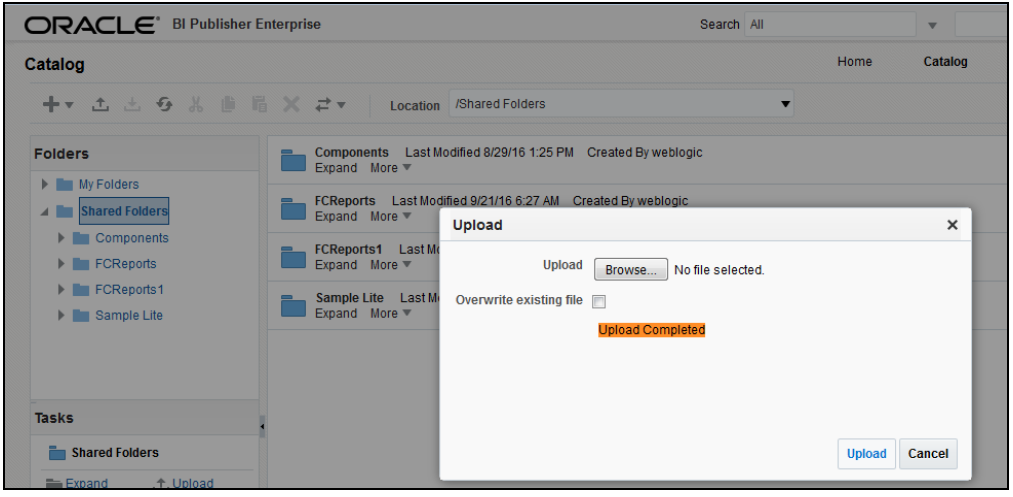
ORACLE® BI Publisher Enterprise

Search All

Catalog

Home Catalog

Location /Shared Folders

Folders

My Folders

Shared Folders

Components

FCReports

FCReports1

Sample Lite

Components Last Modified 8/29/16 1:25 PM Created By weblogic
Expand More

FCReports Last Modified 9/21/16 6:27 AM Created By weblogic
Expand More

FCReports1 Last Mo
Expand More

Sample Lite Last M
Expand More

Upload

Upload Browse... No file selected.

Overwrite existing file

Upload Completed

Upload Cancel

Tasks

Shared Folders

Expand Upload